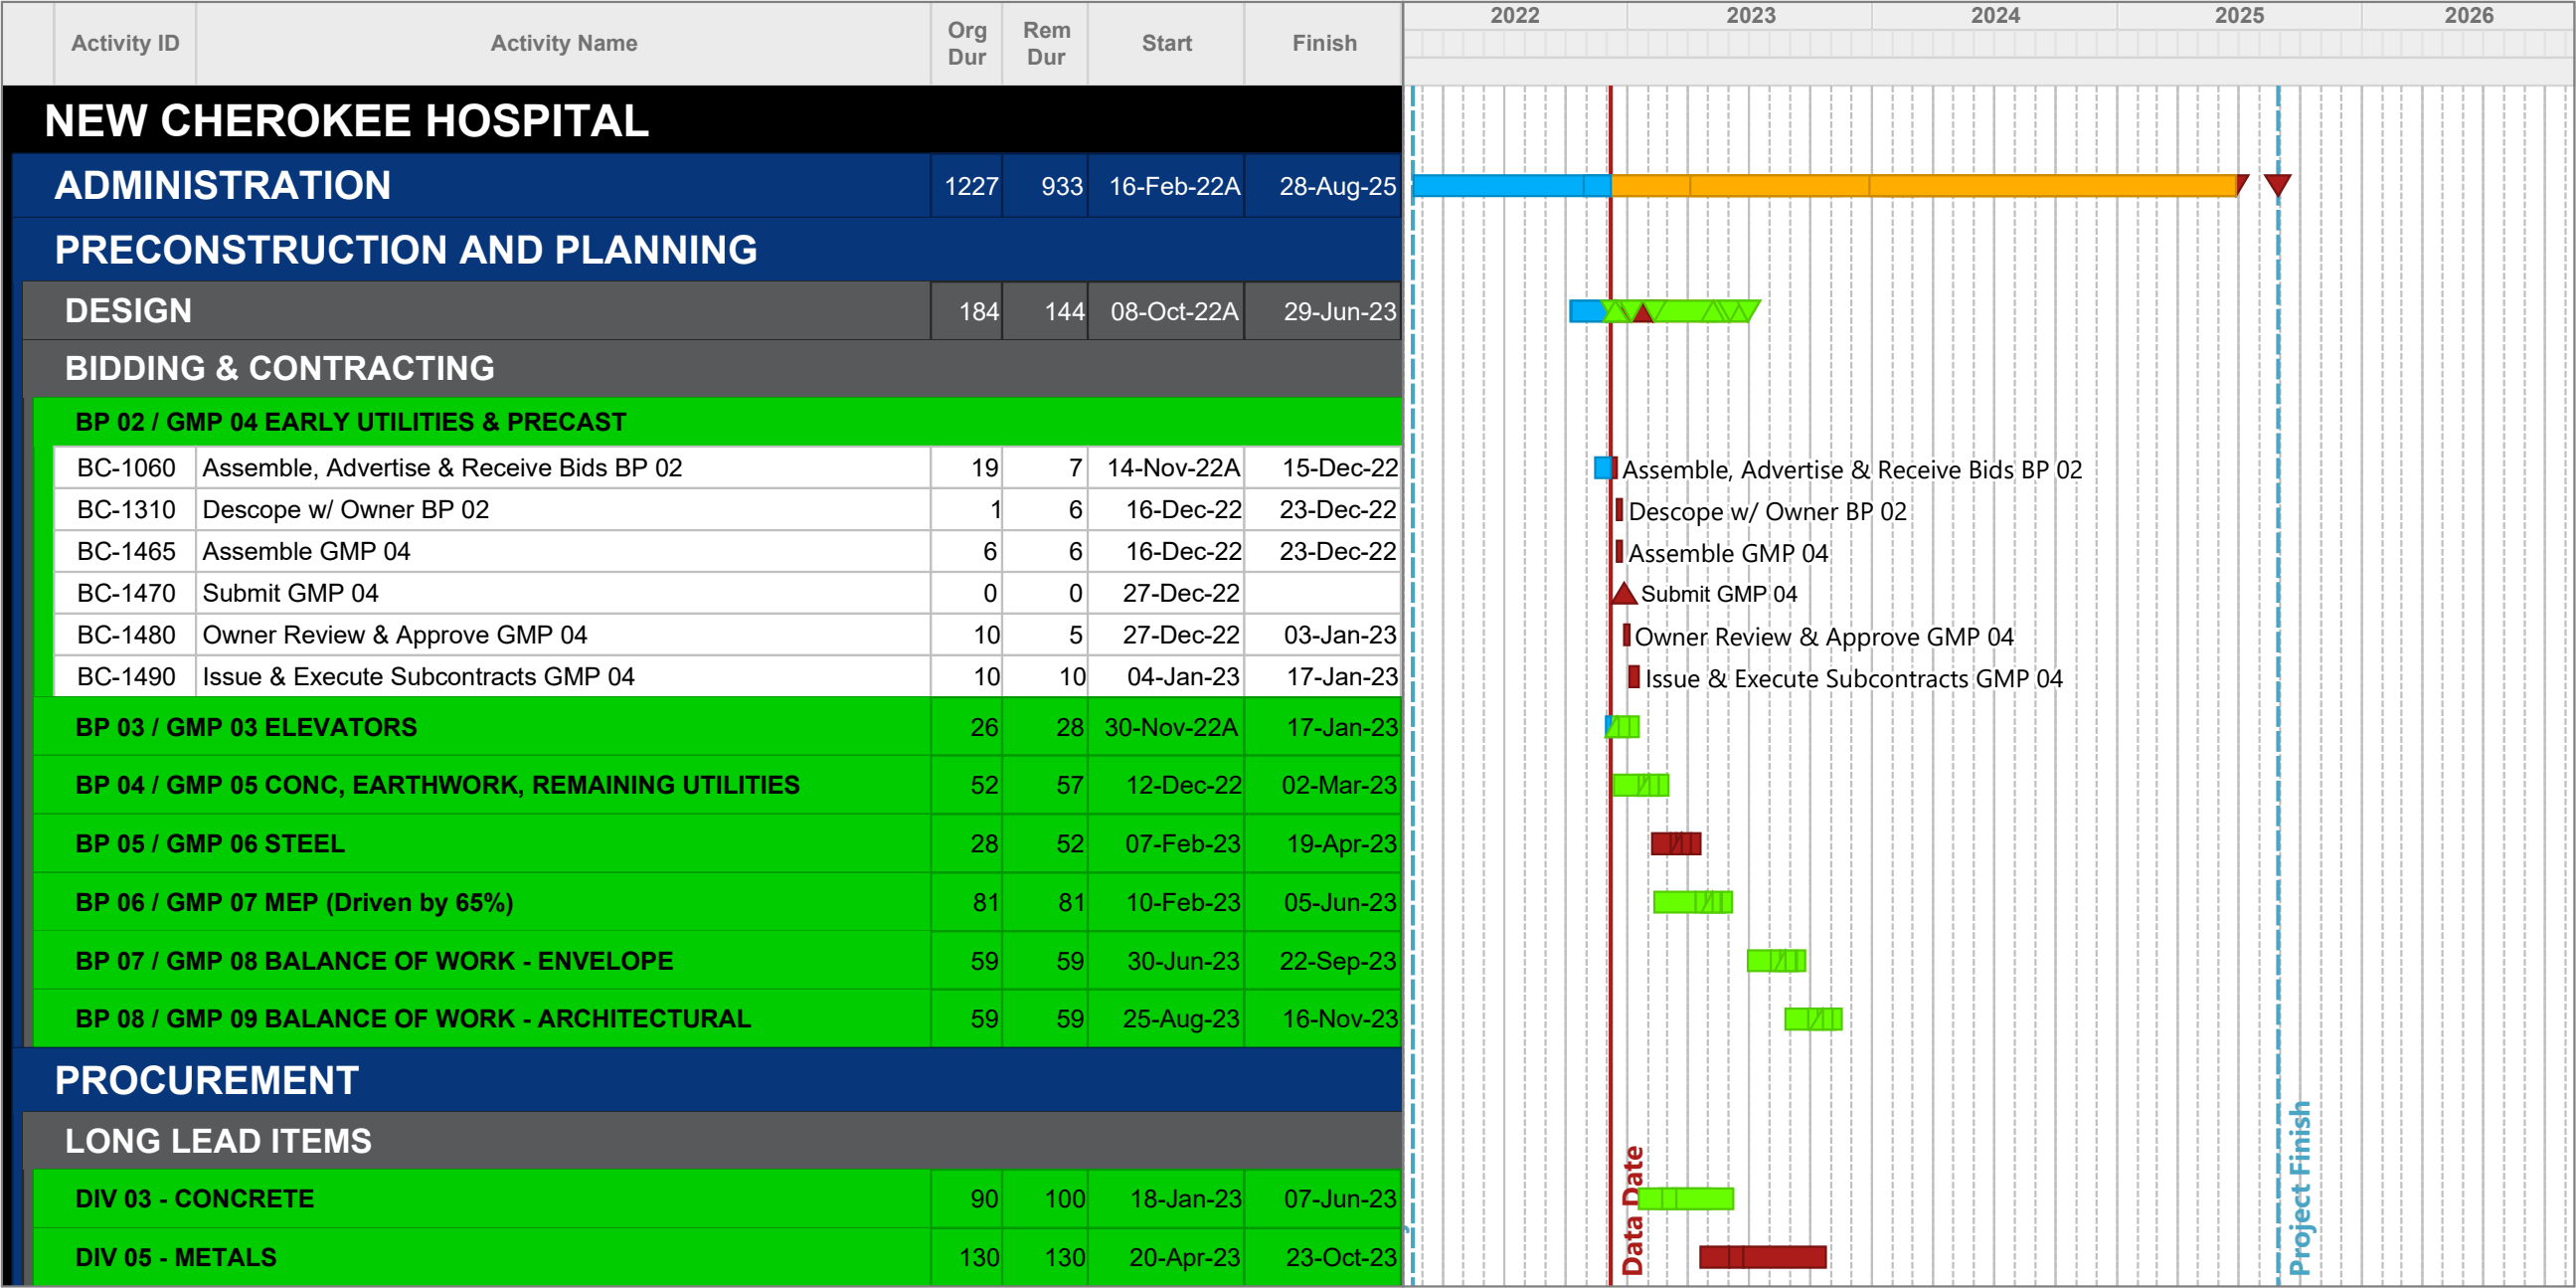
| Activity ID | Activity Name | Org Dur | Rem Dur | Start | Finish |
|---|---|---|---|---|---|
| NEW CHEROKEE HOSPITAL | | | | | |
| ADMINISTRATION | | 1227 | 933 | 16-Feb-22A | 28-Aug-25 |
| PRECONSTRUCTION AND PLANNING | | | | | |
| DESIGN | | 184 | 144 | 08-Oct-22A | 29-Jun-23 |
| BIDDING & CONTRACTING | | | | | |
| BP 02 / GMP 04 EARLY UTILITIES & PRECAST | | | | | |
| BC-1060 | Assemble, Advertise & Receive Bids BP 02 | 19 | 7 | 14-Nov-22A | 15-Dec-22 |
| BC-1310 | Descope w/ Owner BP 02 | 1 | 6 | 16-Dec-22 | 23-Dec-22 |
| BC-1465 | Assemble GMP 04 | 6 | 6 | 16-Dec-22 | 23-Dec-22 |
| BC-1470 | Submit GMP 04 | 0 | 0 | 27-Dec-22 | |
| BC-1480 | Owner Review & Approve GMP 04 | 10 | 5 | 27-Dec-22 | 03-Jan-23 |
| BC-1490 | Issue & Execute Subcontracts GMP 04 | 10 | 10 | 04-Jan-23 | 17-Jan-23 |
| BP 03 / GMP 03 ELEVATORS | | 26 | 28 | 30-Nov-22A | 17-Jan-23 |
| BP 04 / GMP 05 CONC, EARTHWORK, REMAINING UTILITIES | | 52 | 57 | 12-Dec-22 | 02-Mar-23 |
| BP 05 / GMP 06 STEEL | | 28 | 52 | 07-Feb-23 | 19-Apr-23 |
| BP 06 / GMP 07 MEP (Driven by 65%) | | 81 | 81 | 10-Feb-23 | 05-Jun-23 |
| BP 07 / GMP 08 BALANCE OF WORK - ENVELOPE | | 59 | 59 | 30-Jun-23 | 22-Sep-23 |
| BP 08 / GMP 09 BALANCE OF WORK - ARCHITECTURAL | | 59 | 59 | 25-Aug-23 | 16-Nov-23 |
| PROCUREMENT | | | | | |
| LONG LEAD ITEMS | | | | | |
| DIV 03 - CONCRETE | | 90 | 100 | 18-Jan-23 | 07-Jun-23 |
| DIV 05 - METALS | | 130 | 130 | 20-Apr-23 | 23-Oct-23 |

2022 2023 2024 2025 2026

Assemble, Advertise & Receive Bids BP 02
Descope w/ Owner BP 02
Assemble GMP 04
Submit GMP 04
Owner Review & Approve GMP 04
Issue & Execute Subcontracts GMP 04

Data Date
Project Finish